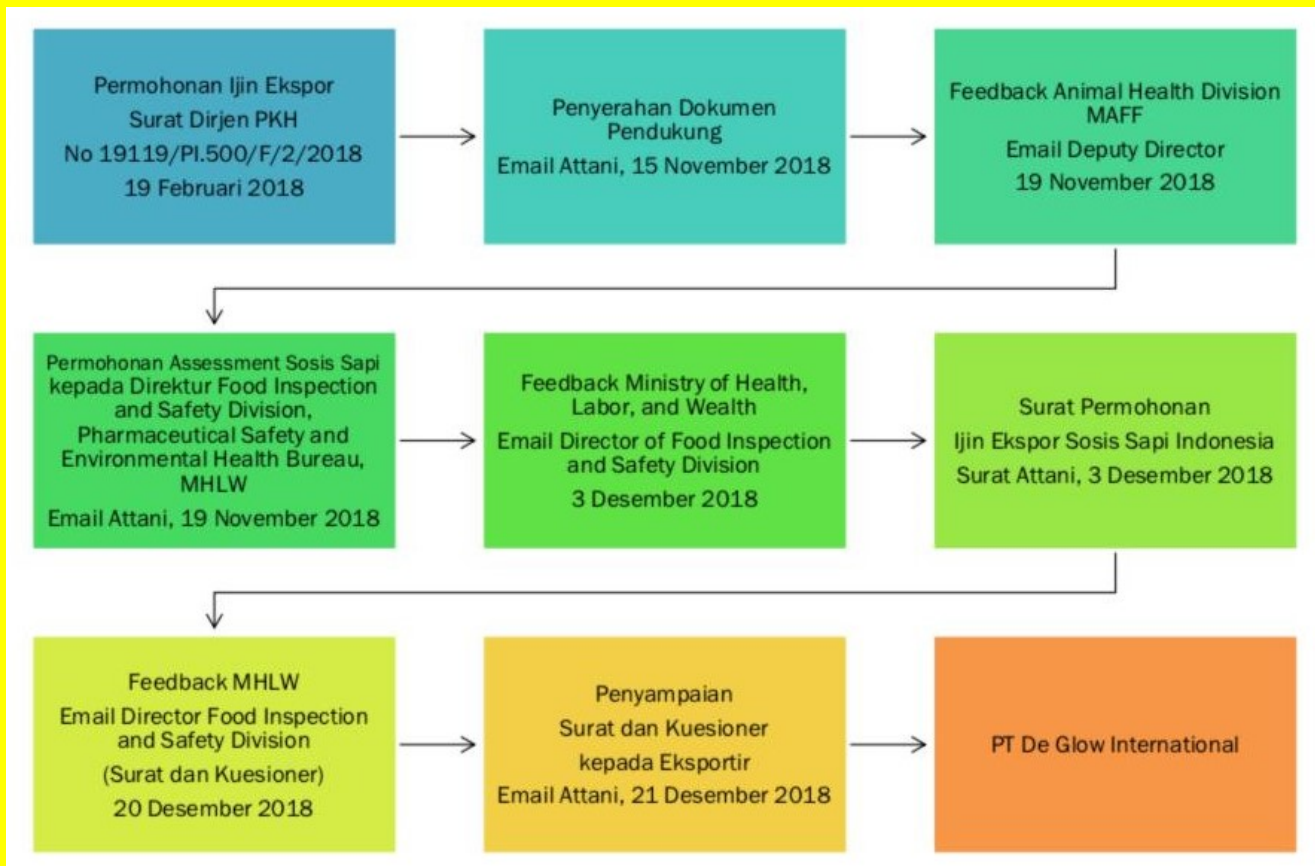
Permohonan Ijin Ekspor
Surat Dirjen PKH
No 19119/PI.500/F/2/2018
19 Februari 2018

Penyerahan Dokumen Pendukung
Email Attani, 15 November 2018

Feedback Animal Health Division MAFF
Email Deputy Director
19 November 2018

Permohonan Assessment Sosis Sapi kepada Direktur Food Inspection and Safety Division, Pharmaceutical Safety and Environmental Health Bureau, MHLW
Email Attani, 19 November 2018

Feedback Ministry of Health, Labor, and Wealth
Email Director of Food Inspection and Safety Division
3 Desember 2018

Surat Permohonan
Ijin Ekspor Sosis Sapi Indonesia
Surat Attani, 3 Desember 2018

Feedback MHLW
Email Director Food Inspection and Safety Division
(Surat dan Kuesioner)
20 Desember 2018

Penyampaian
Surat dan Kuesioner
kepada Eksportir
Email Attani, 21 Desember 2018

PT De Glow International